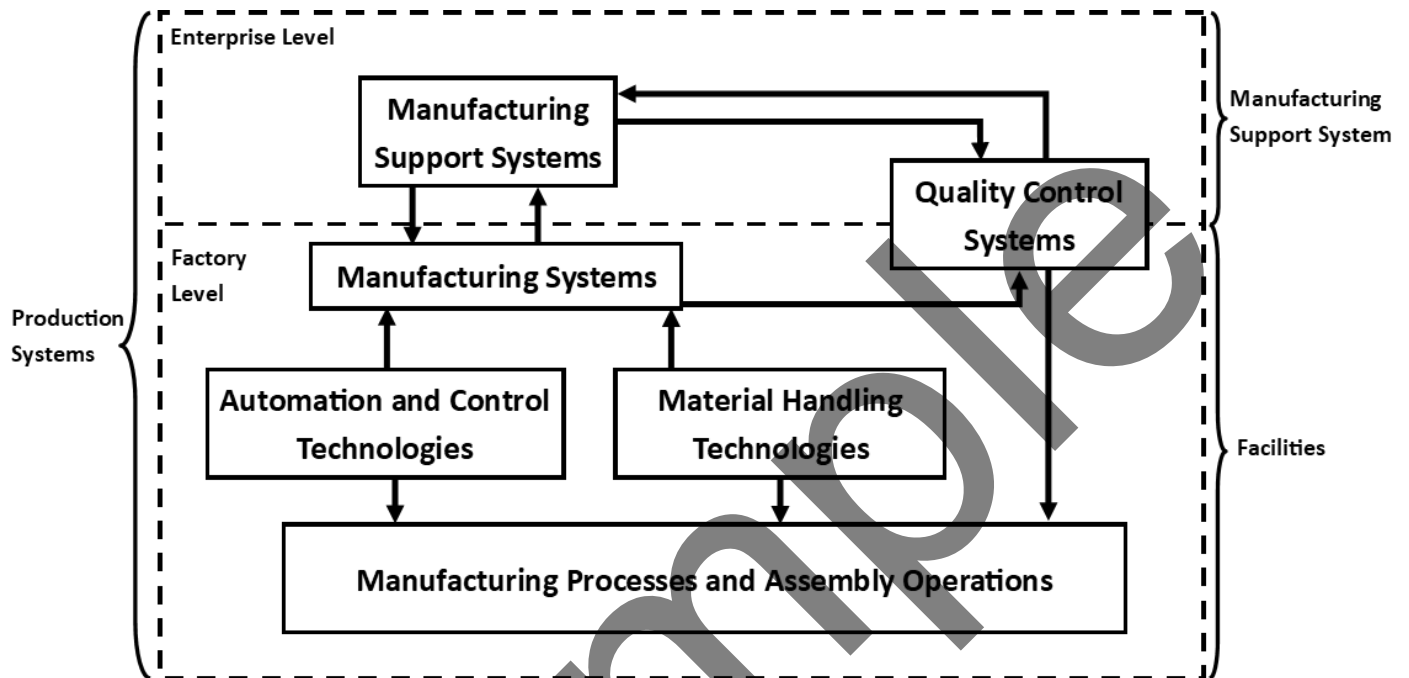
Enterprise Level

Manufacturing Support Systems

Quality Control Systems

Manufacturing Support System

Factory Level

Manufacturing Systems

Production Systems

Automation and Control Technologies

Material Handling Technologies

Facilities

Manufacturing Processes and Assembly Operations

Sample